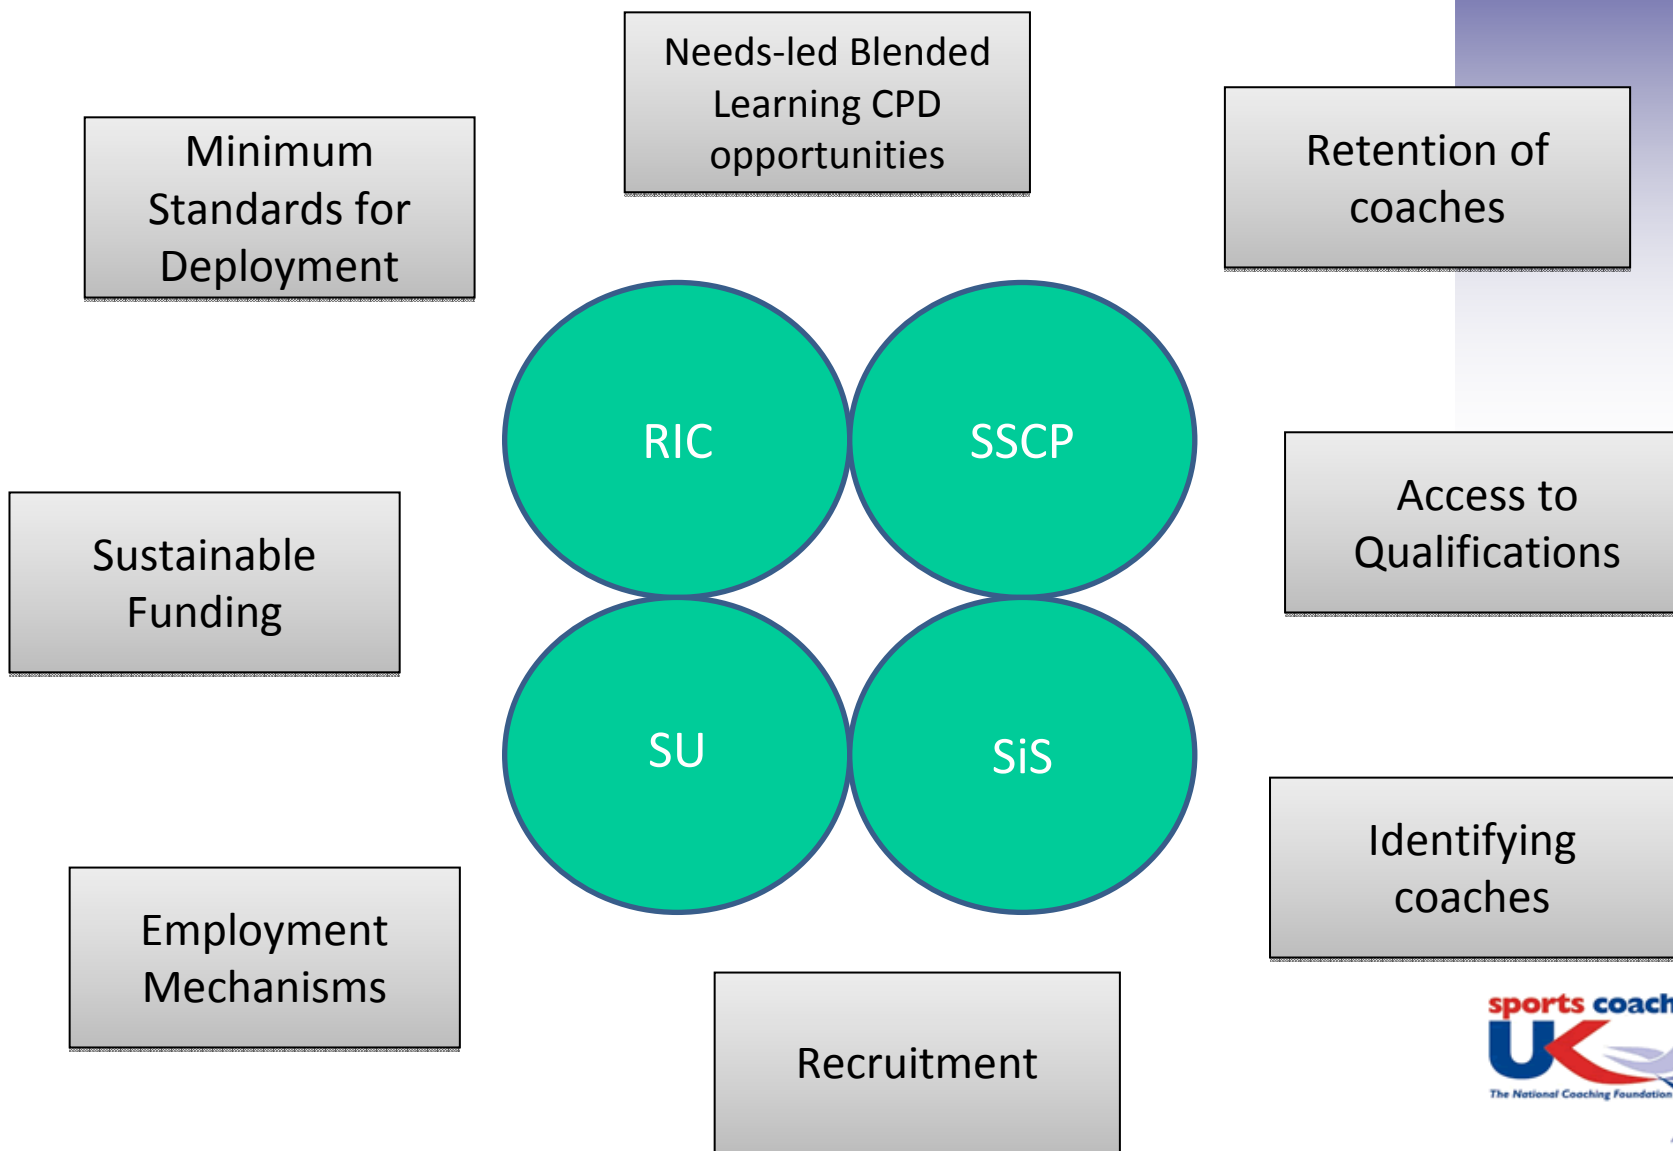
Needs-led Blended Learning CPD opportunities

Minimum Standards for Deployment

Retention of coaches

RIC

SSCP

Access to Qualifications

Sustainable Funding

SU

SiS

Identifying coaches

Employment Mechanisms

Recruitment

sports coach UK
The National Coaching Foundation